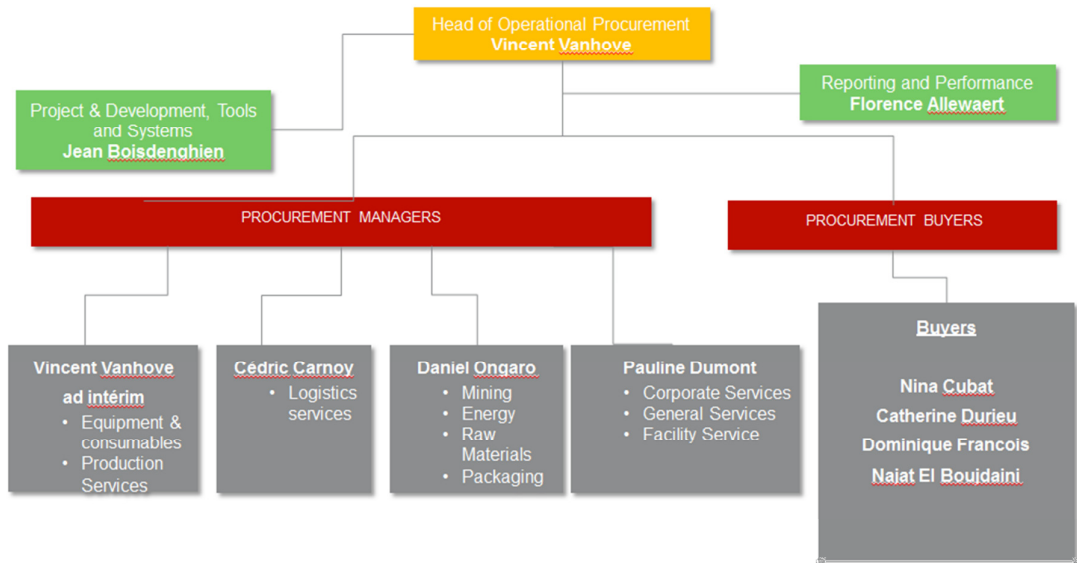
Head of Operational Procurement
Vincent Vanhove

Project & Development, Tools and Systems
Jean Boisdenghien

Reporting and Performance
Florence Allewaert

PROCUREMENT MANAGERS

PROCUREMENT BUYERS

Vincent Vanhove
ad intérim
• Equipment & consumables
• Production Services

Cédric Carnoy
• Logistics services

Daniel Ongaro
• Mining
• Energy
• Raw Materials
• Packaging

Pauline Dumont
• Corporate Services
• General Services
• Facility Service

Buyers

Nina Cubat
Catherine Durieu
Dominique Francois
Najat El Boujdaini